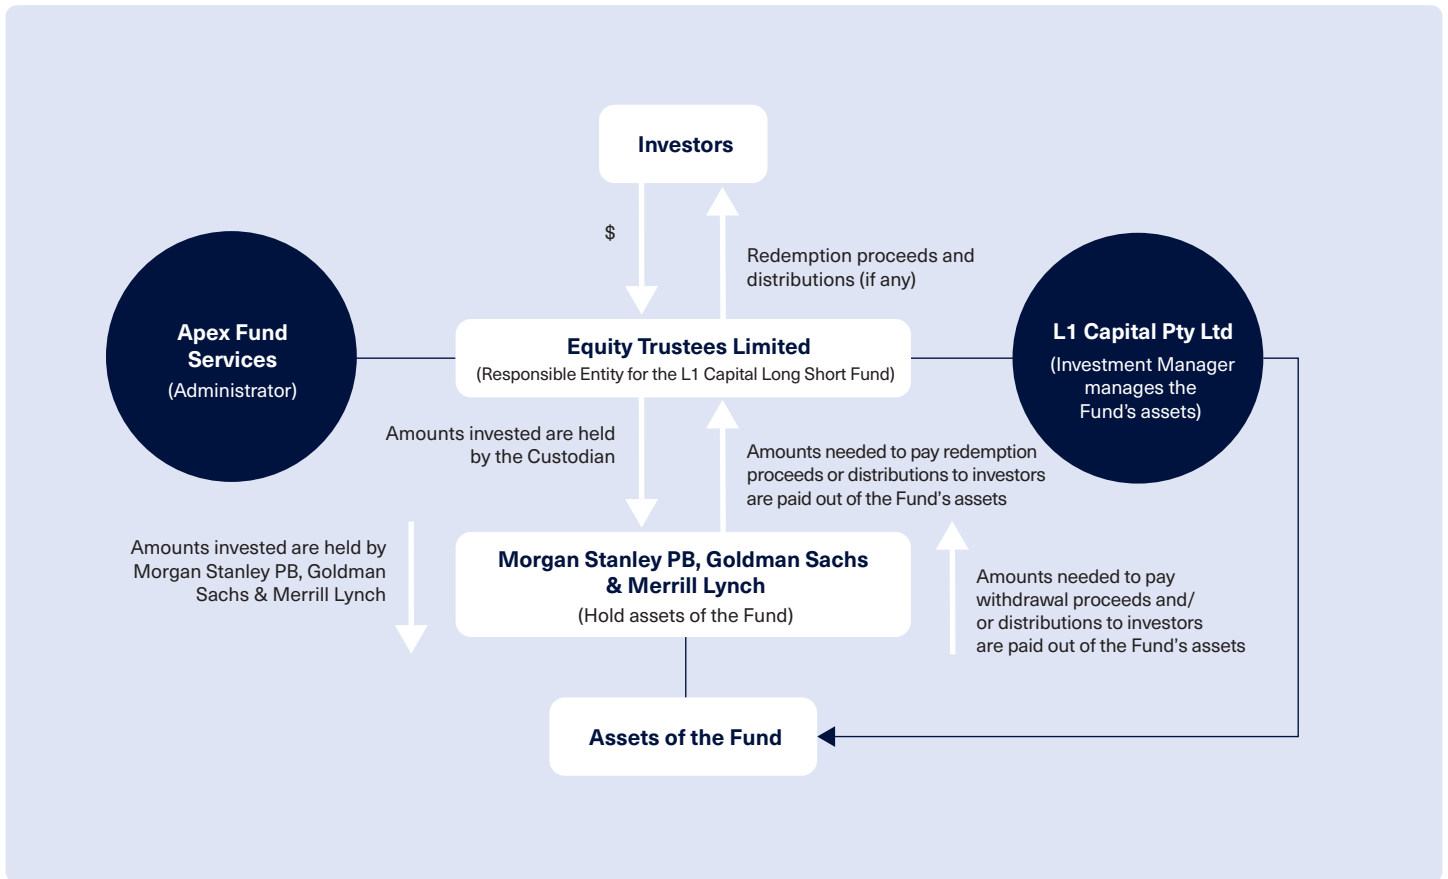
Investors

$

Redemption proceeds and distributions (if any)

Apex Fund Services
(Administrator)

Equity Trustees Limited
(Responsible Entity for the L1 Capital Long Short Fund)

L1 Capital Pty Ltd
(Investment Manager manages the Fund's assets)

Amounts invested are held by the Custodian

Amounts needed to pay redemption proceeds or distributions to investors are paid out of the Fund's assets

Amounts invested are held by Morgan Stanley PB, Goldman Sachs & Merrill Lynch

Morgan Stanley PB, Goldman Sachs & Merrill Lynch
(Hold assets of the Fund)

Amounts needed to pay withdrawal proceeds and/ or distributions to investors are paid out of the Fund's assets

Assets of the Fund